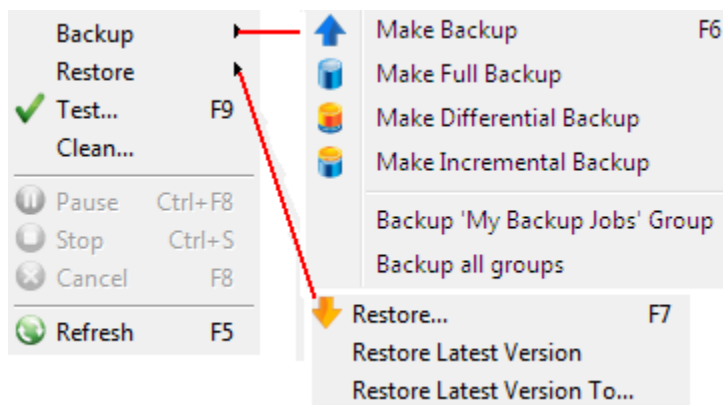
Backup
Restore
Test... F9
Clean...
Pause Ctrl+F8
Stop Ctrl+S
Cancel F8
Refresh F5

Make Backup F6
Make Full Backup
Make Differential Backup
Make Incremental Backup
Backup 'My Backup Jobs' Group
Backup all groups

Restore... F7
Restore Latest Version
Restore Latest Version To...